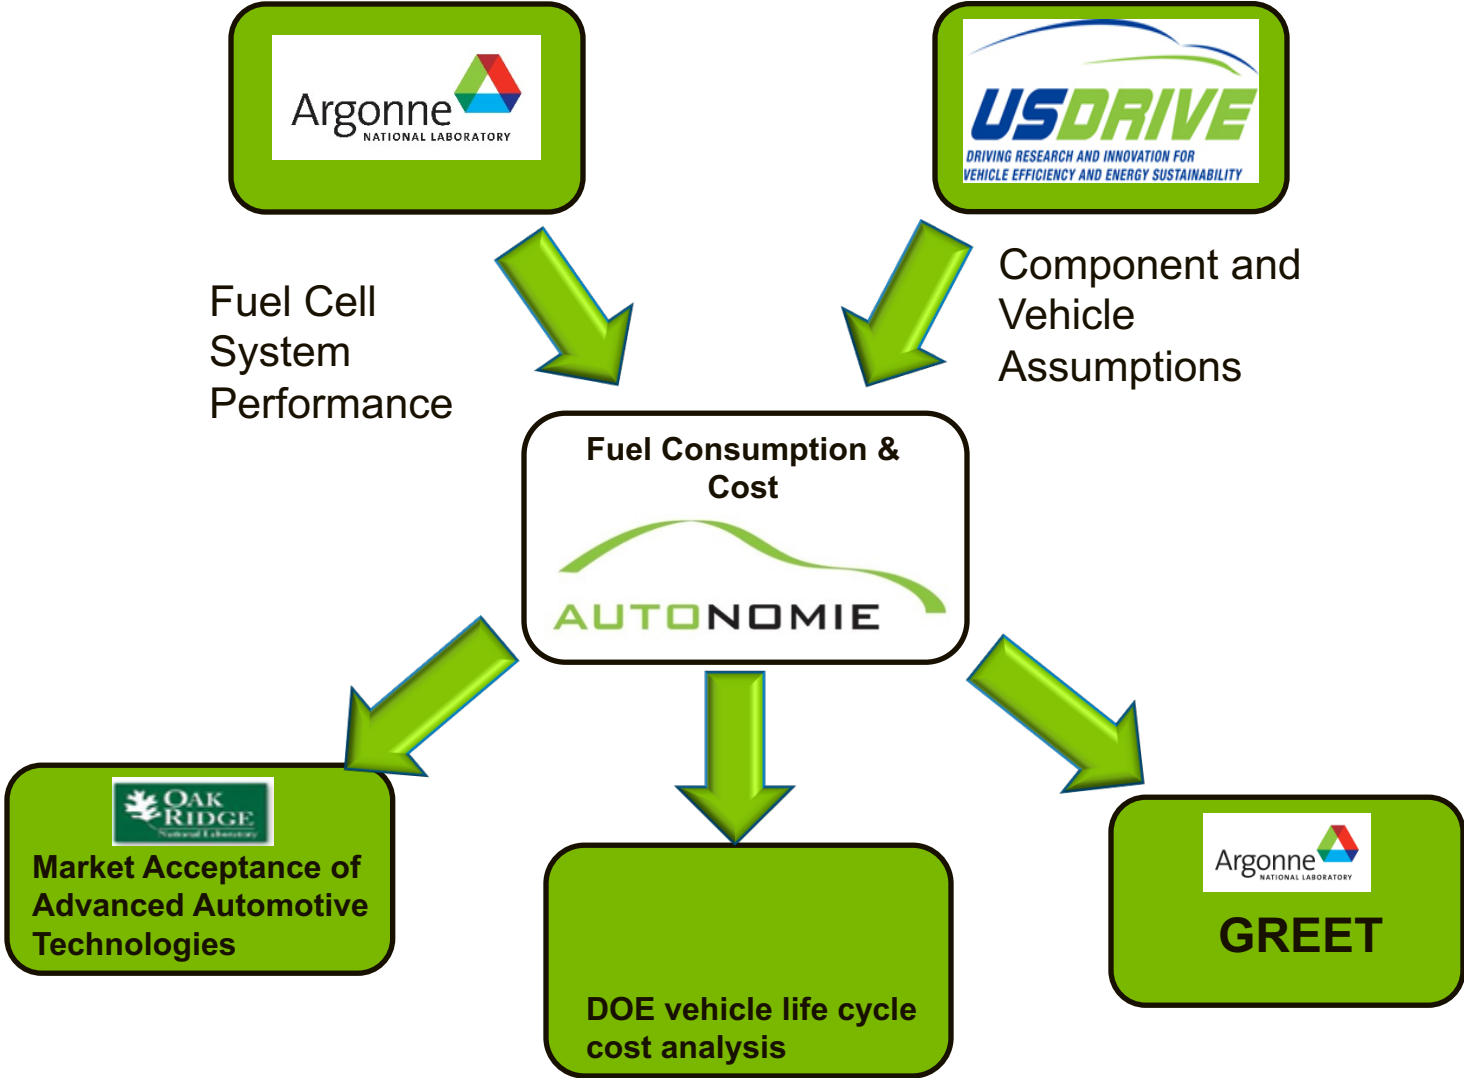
Argonne NATIONAL LABORATORY

USDRIVE
DRIVING RESEARCH AND INNOVATION FOR VEHICLE EFFICIENCY AND ENERGY SUSTAINABILITY

Fuel Cell System Performance

Component and Vehicle Assumptions

Fuel Consumption & Cost

AUTONOMIE

OAK RIDGE National Laboratory

Market Acceptance of Advanced Automotive Technologies

DOE vehicle life cycle cost analysis

Argonne NATIONAL LABORATORY

GREET